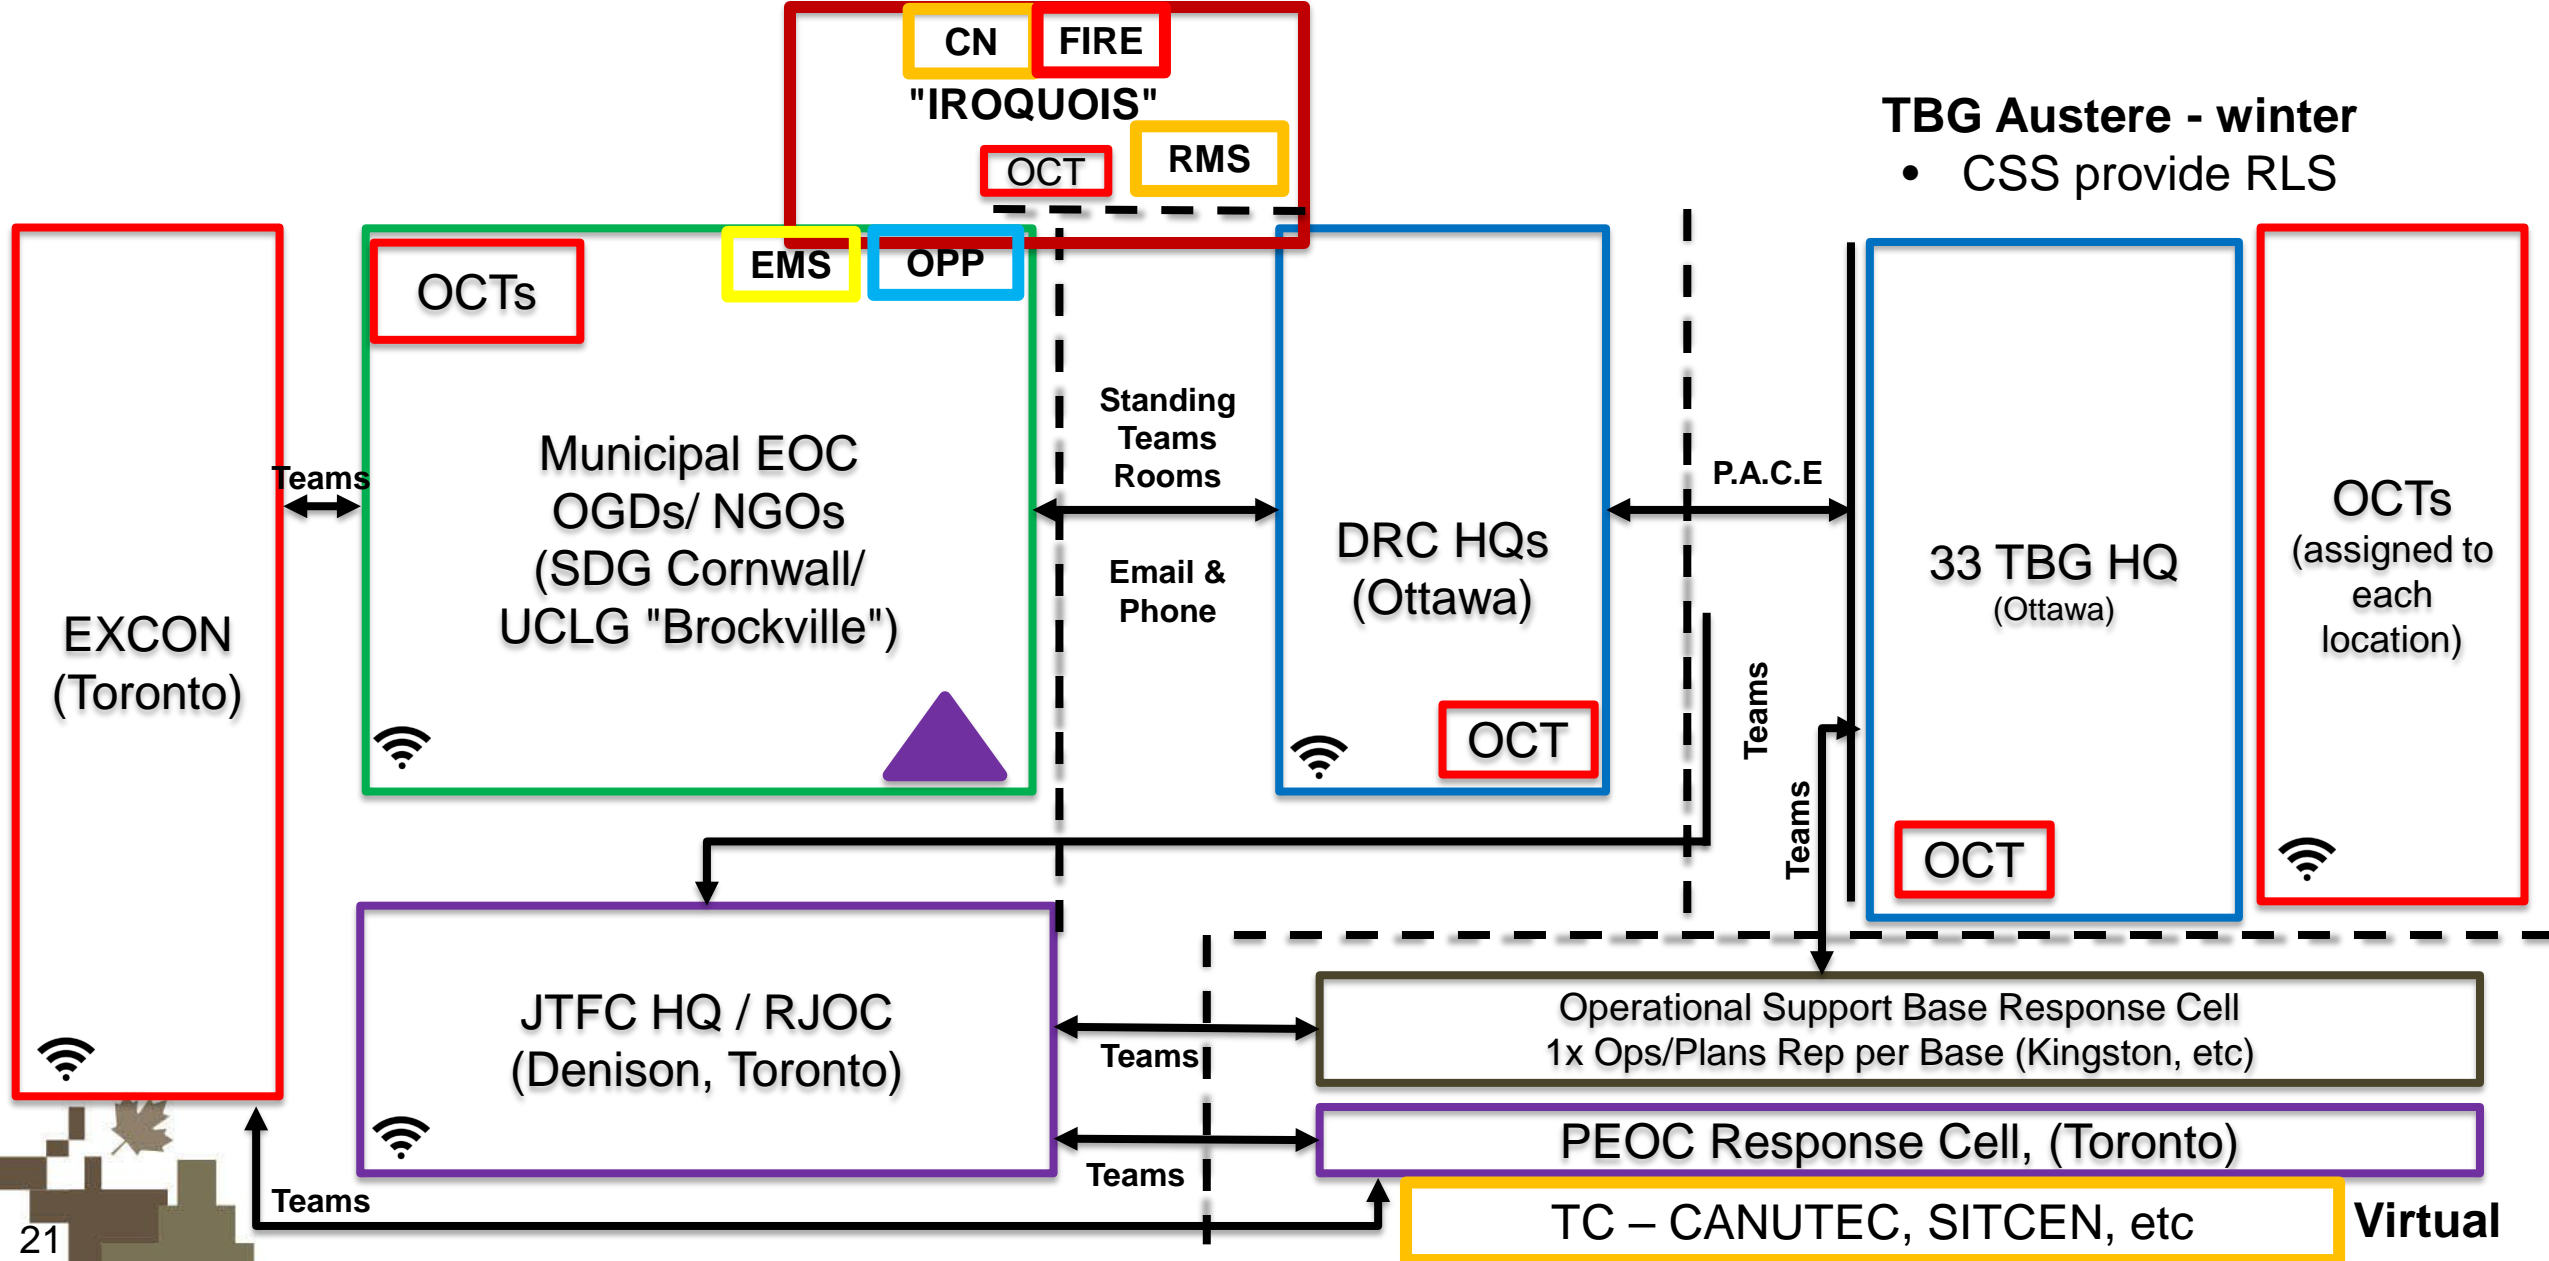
CN
FIRE
"IROQUOIS"
OCT
RMS

TBG Austere - winter
• CSS provide RLS

OCTs
EMS
OPP

Municipal EOC
OGDs/ NGOs
(SDG Cornwall/
UCLG "Brockville")

Teams

EXCON
(Toronto)

Standing
Teams
Rooms

Email &
Phone

DRC HQs
(Ottawa)

OCT

P.A.C.E

Teams

Teams

33 TBG HQ
(Ottawa)

OCT

OCTs
(assigned to
each
location)

JTFC HQ / RJOC
(Denison, Toronto)

Teams

Teams

Operational Support Base Response Cell
1x Ops/Plans Rep per Base (Kingston, etc)

PEOC Response Cell, (Toronto)

Teams

TC – CANUTEC, SITCEN, etc

Virtual

21